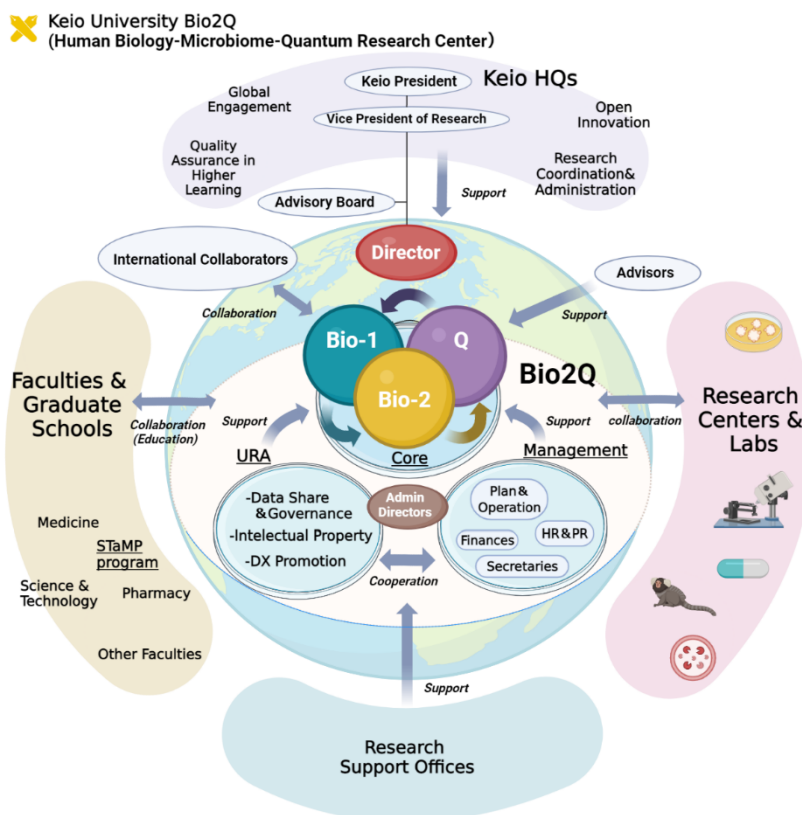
Keio University Bio2Q
(Human Biology-Microbiome-Quantum Research Center)

Keio President
Vice President of Research
Keio HQs
Global Engagement
Quality Assurance in Higher Learning
Open Innovation
Research Coordination& Administration
Advisory Board
Support
Director
International Collaborators
Advisors
Collaboration
Support
Bio-1
Q
Bio-2
Bio2Q
Faculties & Graduate Schools
Collaboration (Education)
Support
Support
collaboration
Research Centers & Labs
URA
Core
Management
-Data Share &Governance
-Intelectual Property
-DX Promotion
Admin Directors
Plan& Operation
Finances
HR&PR
Secretaries
Cooperation
Medicine
STaMP program
Science & Technology
Pharmacy
Other Faculties
Support
Research Support Offices